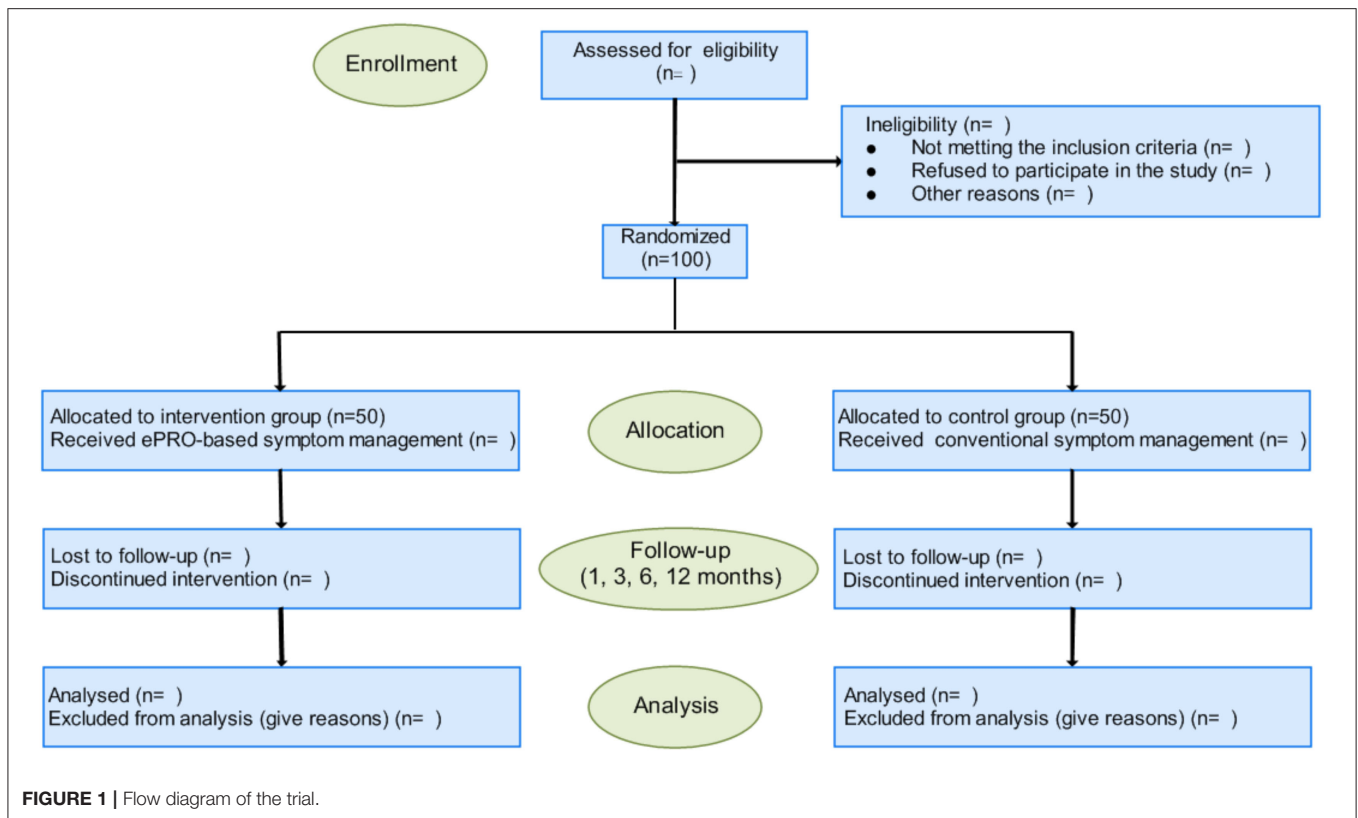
Enrollment

Assessed for eligibility
(n= )

Ineligibility (n= )
- Not metting the inclusion criteria (n= )
- Refused to participate in the study (n= )
- Other reasons (n= )

Randomized
(n=100)

Allocated to intervention group (n=50)
Received ePRO-based symptom management (n= )

Allocation

Allocated to control group (n=50)
Received conventional symptom management (n= )

Lost to follow-up (n= )
Discontinued intervention (n= )

Follow-up
(1, 3, 6, 12 months)

Lost to follow-up (n= )
Discontinued intervention (n= )

Analysed (n= )
Excluded from analysis (give reasons) (n= )

Analysis

Analysed (n= )
Excluded from analysis (give reasons) (n= )

FIGURE 1 | Flow diagram of the trial.